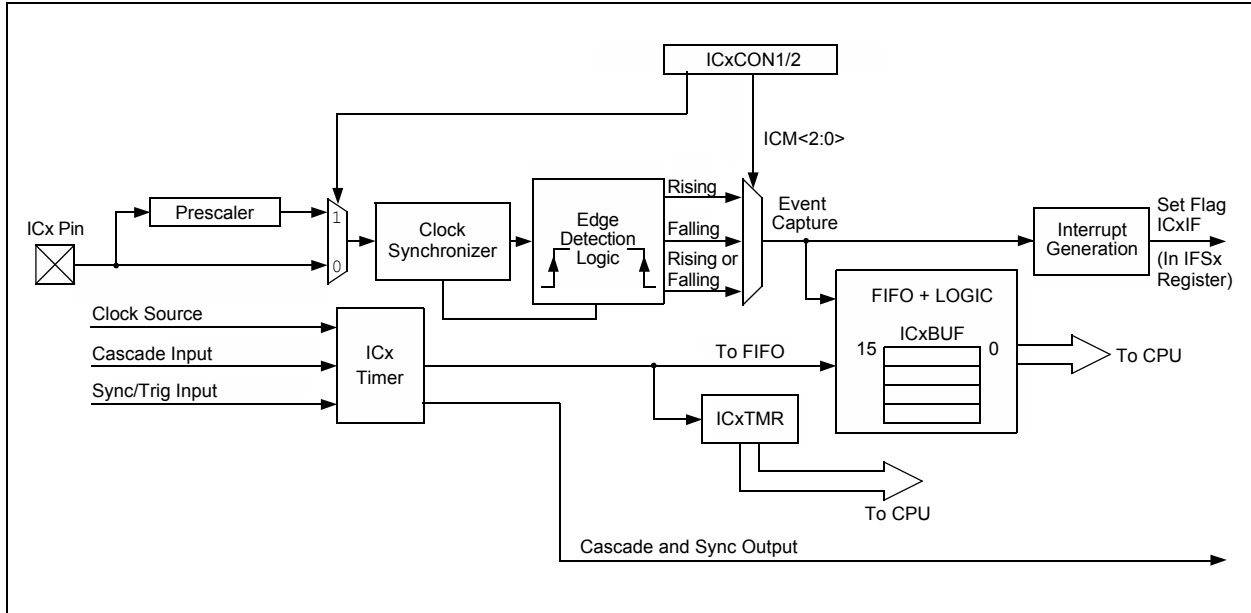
ICxCON1/2

ICM<2:0>

ICx Pin

Prescaler

1

0

Clock Synchronizer

Edge Detection Logic

Rising

Falling

Rising or Falling

Event Capture

Interrupt Generation

Set Flag ICxIF

(In IFSx Register)

FIFO + LOGIC

ICxBUF

15

0

To CPU

Clock Source

Cascade Input

Sync/Trig Input

ICx Timer

To FIFO

ICxTMR

To CPU

Cascade and Sync Output